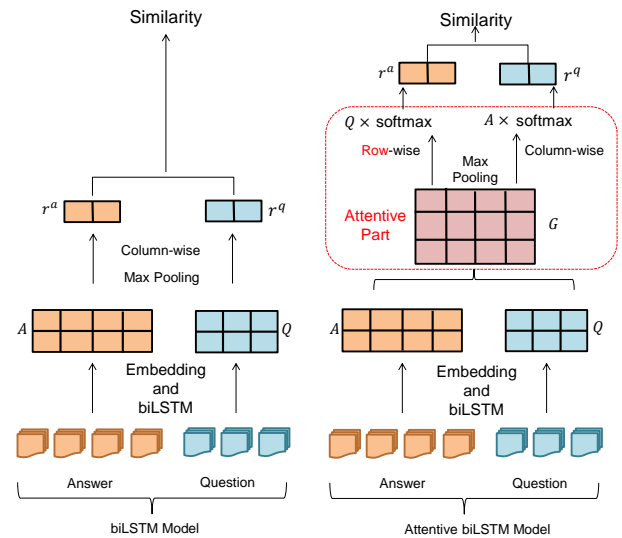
Similarity

$r^a$

$r^q$

Column-wise

Max Pooling

$A$

$Q$

Embedding and biLSTM

Answer

Question

biLSTM Model

Similarity

$r^a$

$r^q$

$Q \times$ softmax

$A \times$ softmax

Row-wise

Max Pooling

Column-wise

Attentive Part

$G$

$A$

$Q$

Embedding and biLSTM

Answer

Question

Attentive biLSTM Model